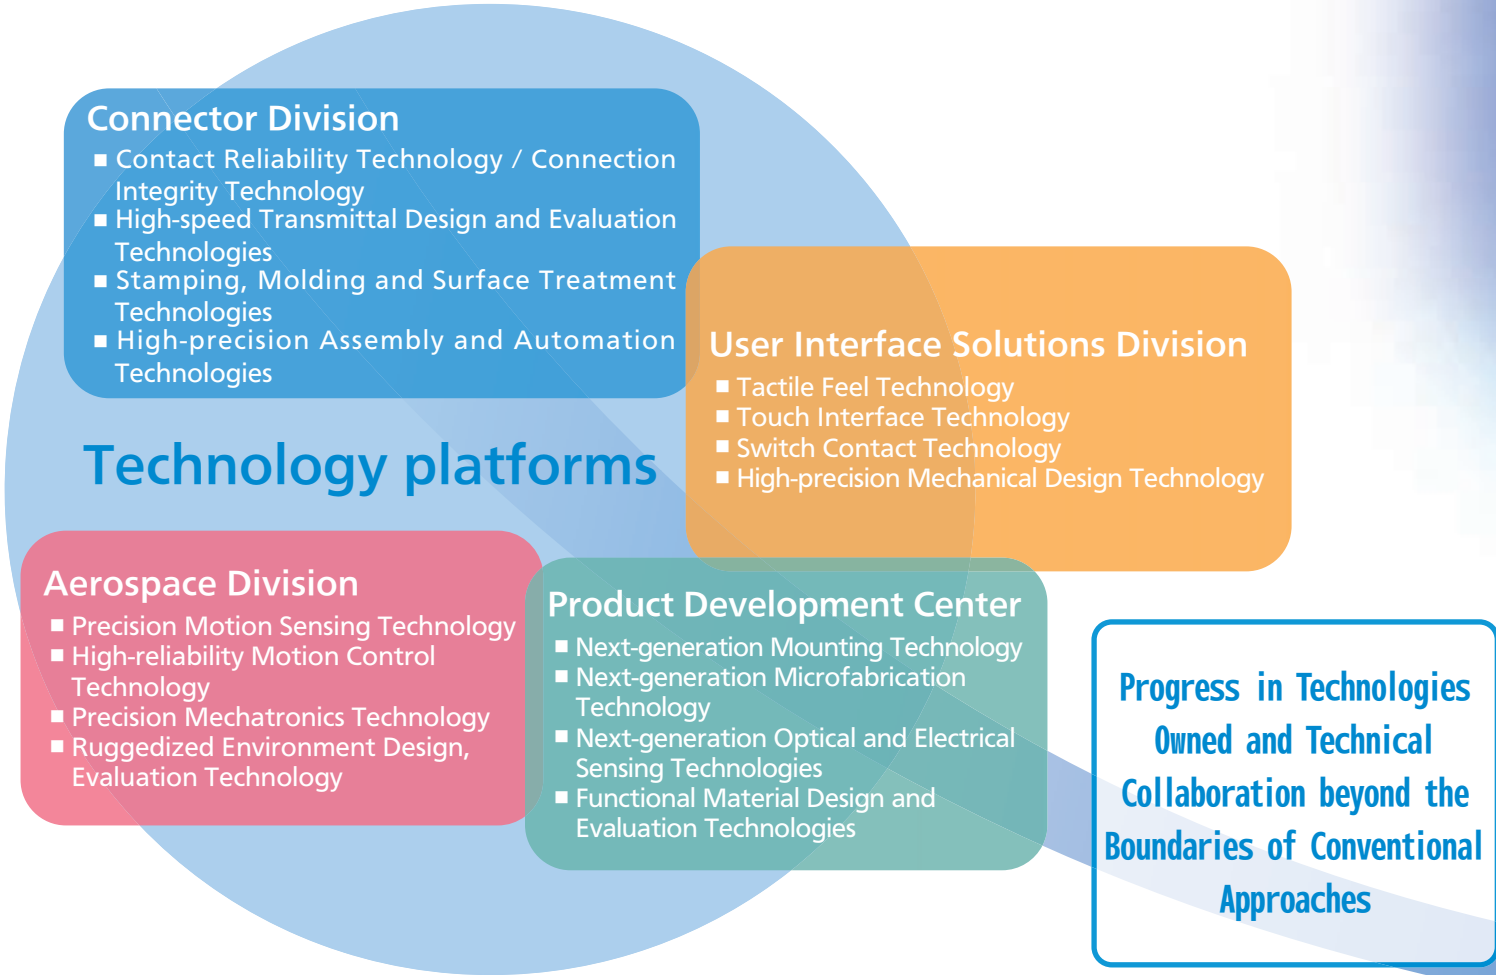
Connector Division
■ Contact Reliability Technology / Connection Integrity Technology
■ High-speed Transmittal Design and Evaluation Technologies
■ Stamping, Molding and Surface Treatment Technologies
■ High-precision Assembly and Automation Technologies

User Interface Solutions Division
■ Tactile Feel Technology
■ Touch Interface Technology
■ Switch Contact Technology
■ High-precision Mechanical Design Technology

Technology platforms

Aerospace Division
■ Precision Motion Sensing Technology
■ High-reliability Motion Control Technology
■ Precision Mechatronics Technology
■ Ruggedized Environment Design, Evaluation Technology

Product Development Center
■ Next-generation Mounting Technology
■ Next-generation Microfabrication Technology
■ Next-generation Optical and Electrical Sensing Technologies
■ Functional Material Design and Evaluation Technologies

Progress in Technologies Owned and Technical Collaboration beyond the Boundaries of Conventional Approaches